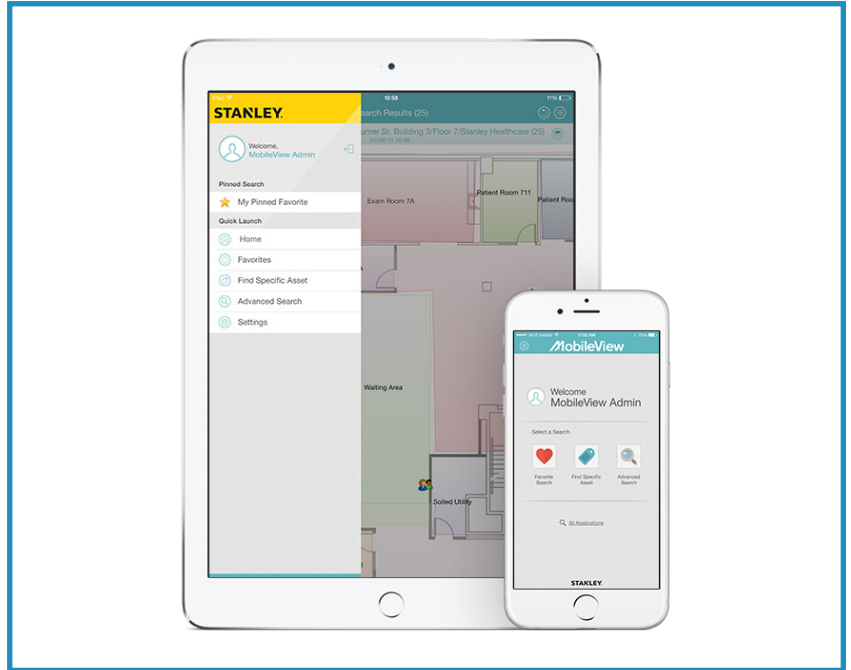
iPad
10:58
11%
STANLEY.
Search Results (25)
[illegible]mer St. Building 3/Floor 7/Stanley Healthcare (25)
Welcome,
MobileView Admin
Pinned Search
My Pinned Favorite
Quick Launch
Home
Favorites
Find Specific Asset
Advanced Search
Settings
Exam Room 7A
Patient Room 711
Patient Roo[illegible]
Waiting Area
Soiled Utility

2:50 AM
MobileView
Welcome
MobileView Admin
Select a Search
Favorite Search
Find Specific Asset
Advanced Search
All Applications
STANLEY